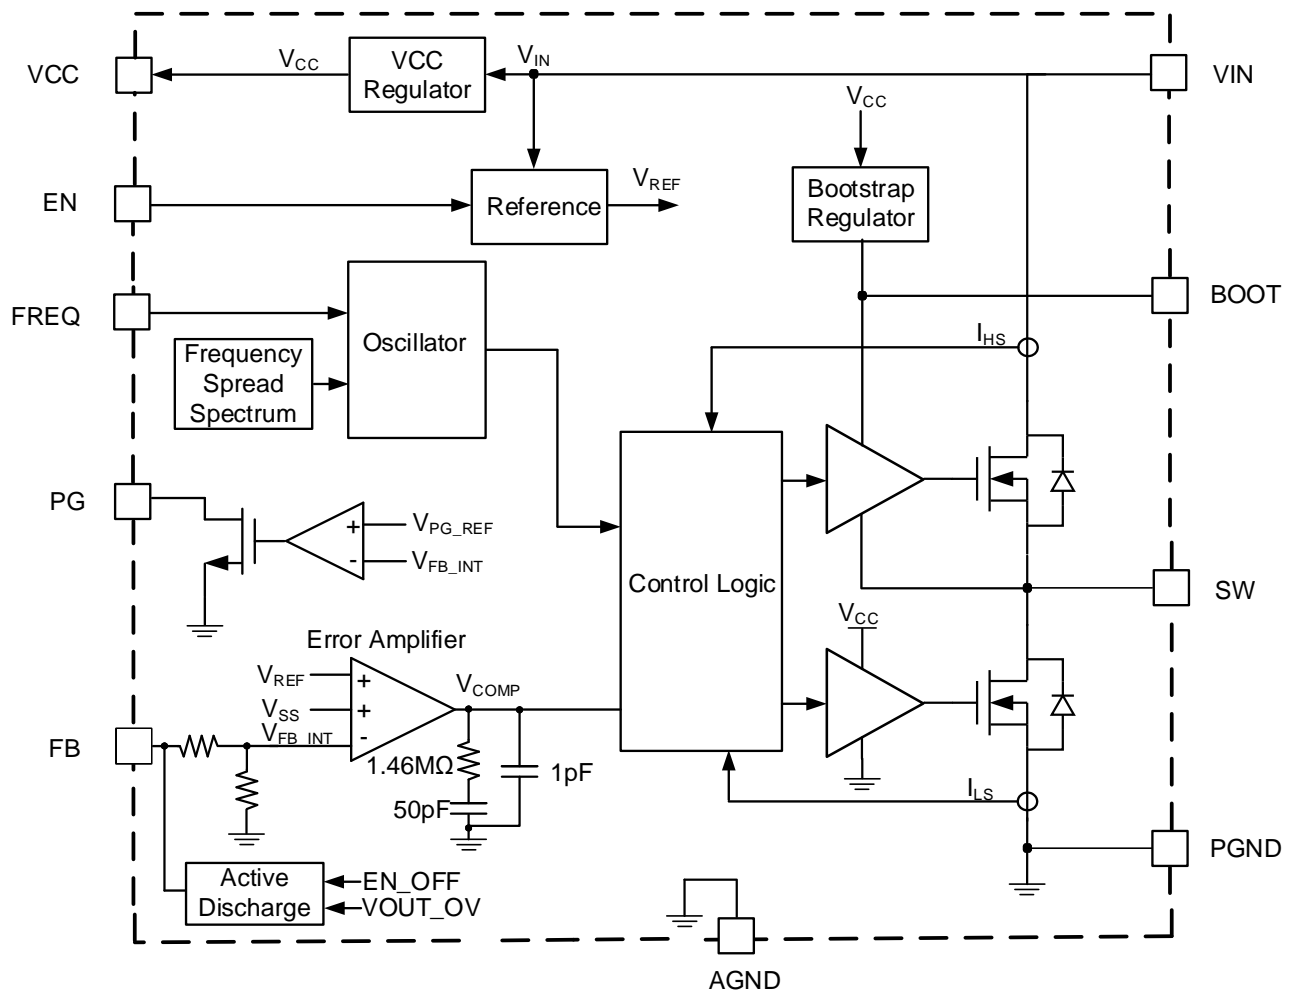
VCC
$V_{CC}$
VCC Regulator
$V_{IN}$
VIN
$V_{CC}$
EN
Reference
$V_{REF}$
Bootstrap Regulator
FREQ
Oscillator
BOOT
Frequency Spread Spectrum
$I_{HS}$
PG
+
$V_{PG\_REF}$
-
$V_{FB\_INT}$
Control Logic
SW
$V_{CC}$
Error Amplifier
$V_{REF}$
+
$V_{SS}$
+
$V_{FB\_INT}$
-
$V_{COMP}$
FB
1.46MΩ
1pF
50pF
$I_{LS}$
PGND
Active Discharge
EN_OFF
VOUT_OV
AGND